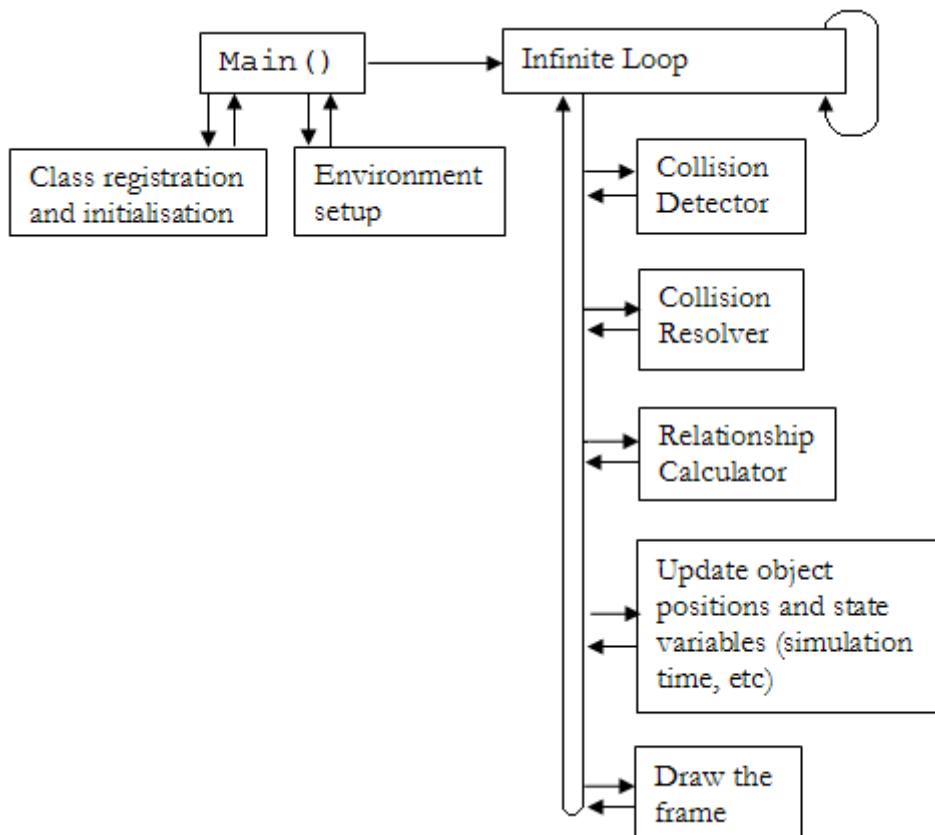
Main()

Infinite Loop

Class registration and initialisation

Environment setup

Collision Detector

Collision Resolver

Relationship Calculator

Update object positions and state variables (simulation time, etc)

Draw the frame